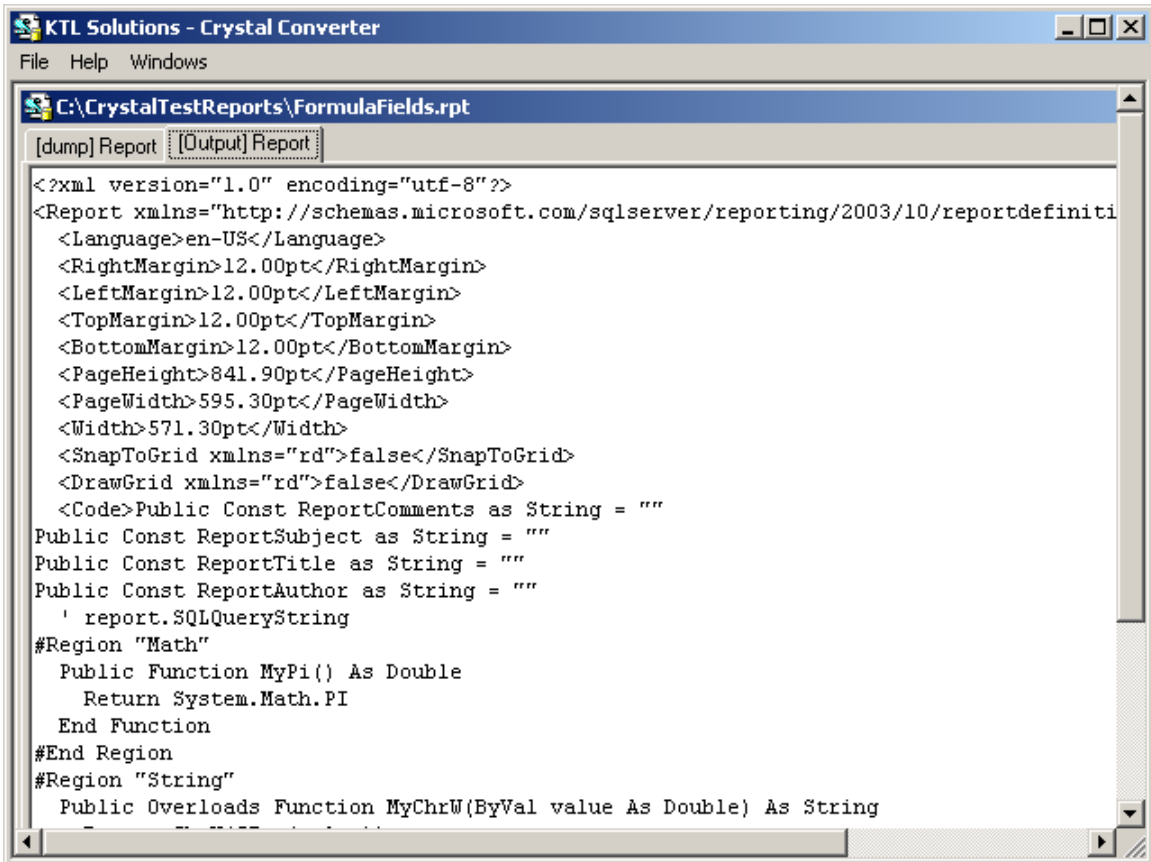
KTL Solutions - Crystal Converter

File Help Windows

C:\CrystalTestReports\FormulaFields.rpt

[dump] Report [Output] Report

<?xml version="1.0" encoding="utf-8"?>
<Report xmlns="http://schemas.microsoft.com/sqlserver/reporting/2003/10/reportdefiniti
<Language>en-US</Language>
<RightMargin>12.00pt</RightMargin>
<LeftMargin>12.00pt</LeftMargin>
<TopMargin>12.00pt</TopMargin>
<BottomMargin>12.00pt</BottomMargin>
<PageHeight>841.90pt</PageHeight>
<PageWidth>595.30pt</PageWidth>
<Width>571.30pt</Width>
<SnapToGrid xmlns="rd">false</SnapToGrid>
<DrawGrid xmlns="rd">false</DrawGrid>
<Code>Public Const ReportComments as String = ""
Public Const ReportSubject as String = ""
Public Const ReportTitle as String = ""
Public Const ReportAuthor as String = ""
' report.SQLQueryString
#Region "Math"
Public Function MyPi() As Double
Return System.Math.PI
End Function
#End Region
#Region "String"
Public Overloads Function MyChrW(ByVal value As Double) As String
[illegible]